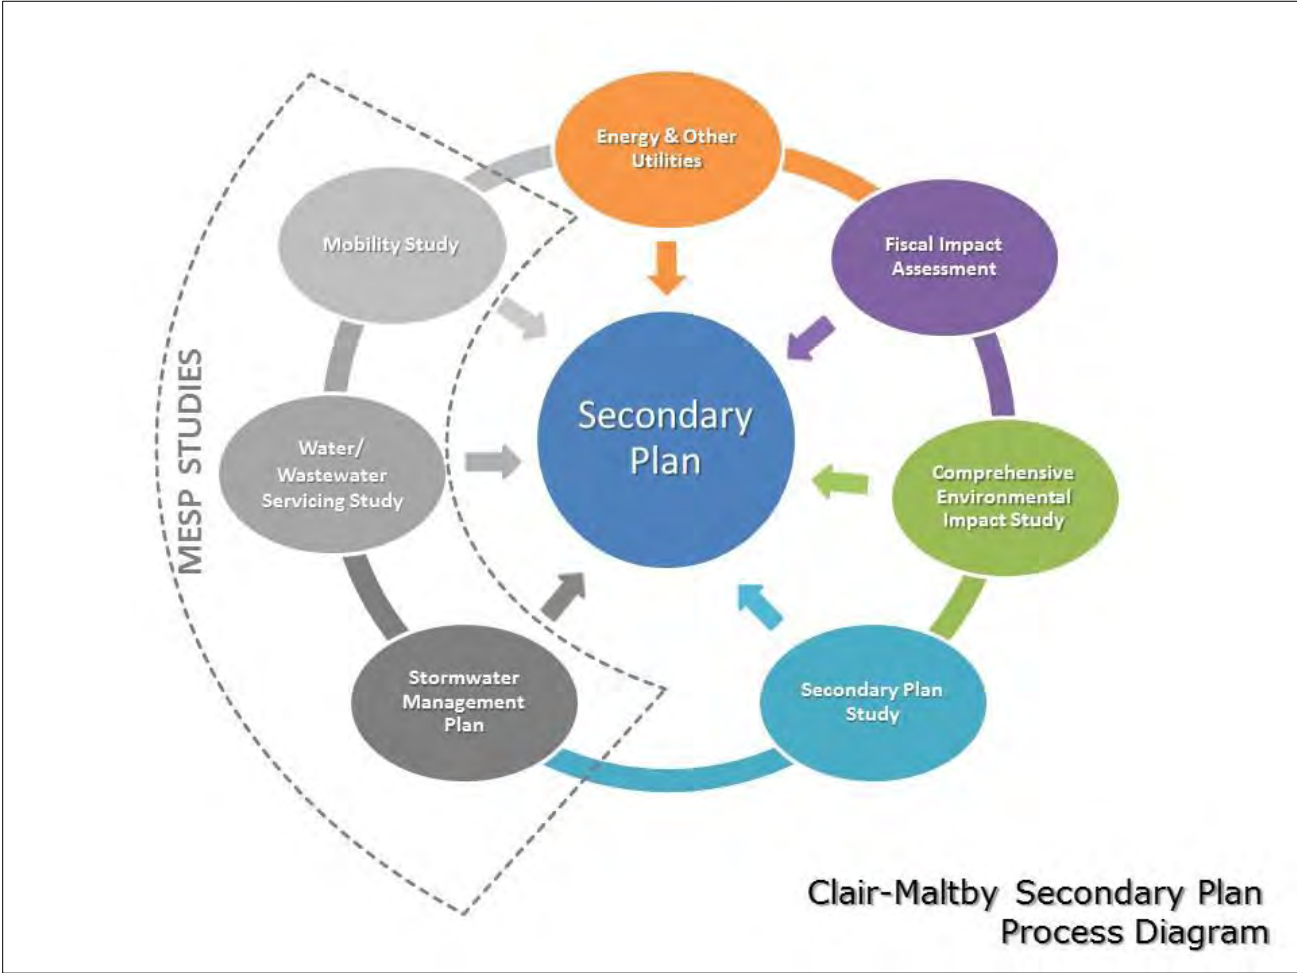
MESP STUDIES

Energy & Other Utilities

Fiscal Impact Assessment

Comprehensive Environmental Impact Study

Secondary Plan Study

Stormwater Management Plan

Water/ Wastewater Servicing Study

Mobility Study

Secondary Plan

Clair-Maltby Secondary Plan Process Diagram